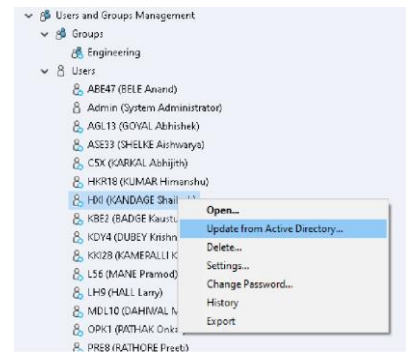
Users and Groups Management
Groups
Engineering
Users
ABE47 (BELE Anand)
Admin (System Administrator)
AGL13 (GOYAL Abhishek)
ASE33 (SHELKE Aishwarya)
C5X (KARKAL Abhijith)
HKR18 (KUMAR Himanshu)
HXI (KANDAGE Shail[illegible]
KBE2 (BADGE Kaustu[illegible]
KDY4 (DUBEY Krishn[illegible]
KKI28 (KAMERALLI K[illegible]
L56 (MANE Pramod)
LH9 (HALL Larry)
MDL10 (DAHIWAL M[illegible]
OPK1 (PATHAK Onk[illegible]
PRE8 (RATHORE Preet)

Open...
Update from Active Directory...
Delete...
Settings...
Change Password...
History
Export